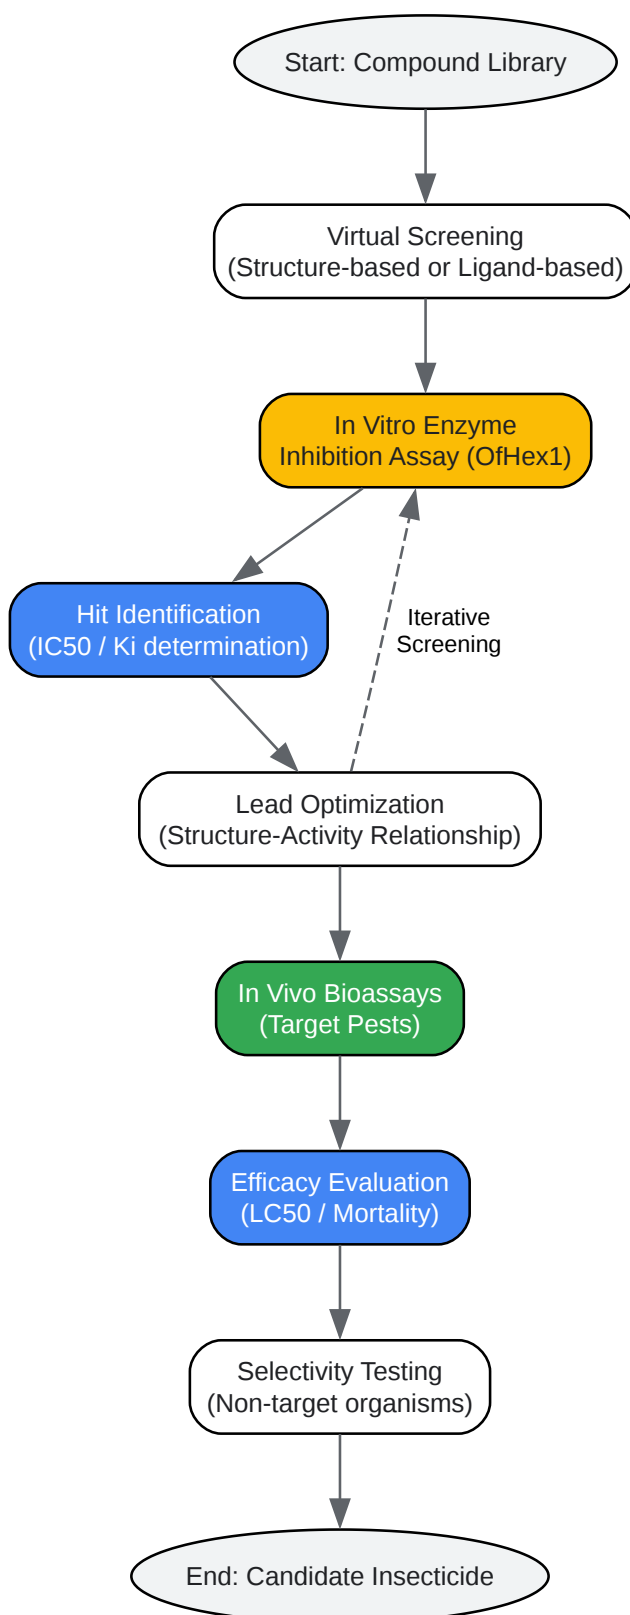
Start: Compound Library

Virtual Screening
(Structure-based or Ligand-based)

In Vitro Enzyme
Inhibition Assay (OfHex1)

Hit Identification
(IC50 / Ki determination)

Iterative
Screening

Lead Optimization
(Structure-Activity Relationship)

In Vivo Bioassays
(Target Pests)

Efficacy Evaluation
(LC50 / Mortality)

Selectivity Testing
(Non-target organisms)

End: Candidate Insecticide